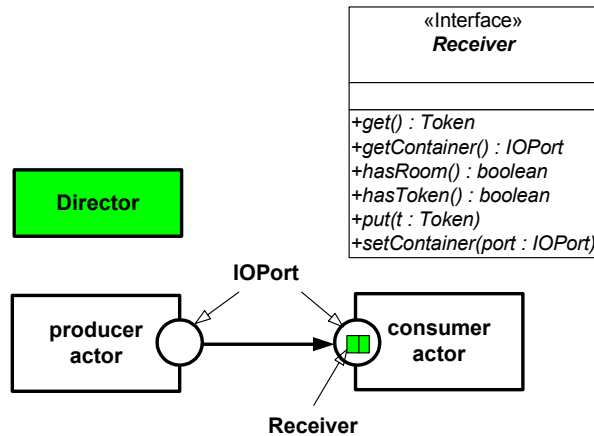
«Interface»
*Receiver*

+get() : Token
+getContainer() : IOPort
+hasRoom() : boolean
+hasToken() : boolean
+put(t : Token)
+setContainer(port : IOPort)

Director

IOPort

producer actor

consumer actor

Receiver